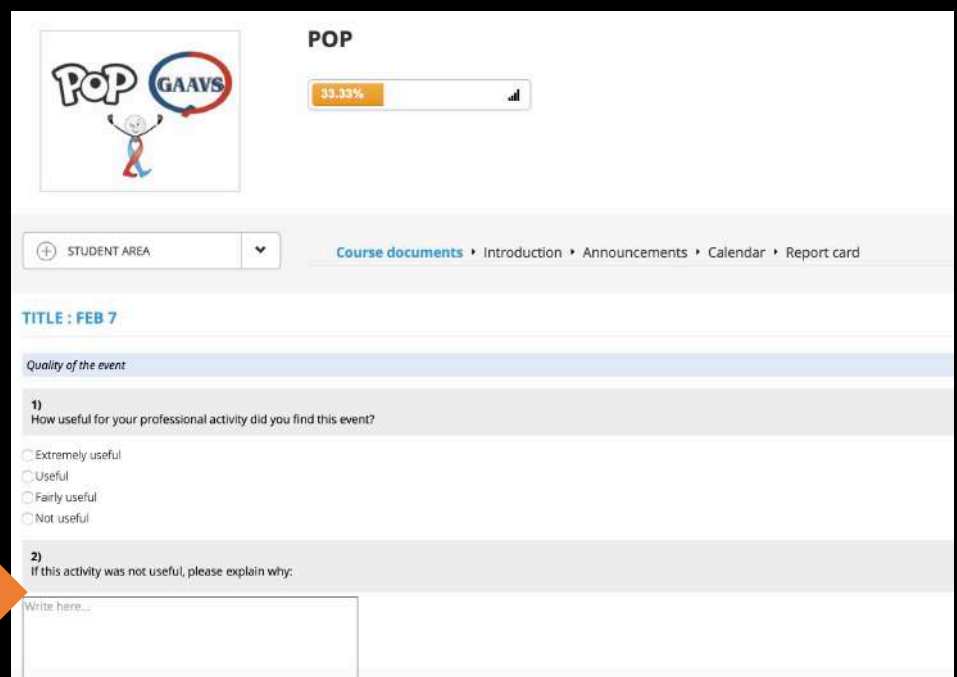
POP GAAVS

POP

33.33%

STUDENT AREA

Course documents ‣ Introduction ‣ Announcements ‣ Calendar ‣ Report card

TITLE : FEB 7

Quality of the event

1)
How useful for your professional activity did you find this event?

Extremely useful
Useful
Fairly useful
Not useful

2)
If this activity was not useful, please explain why:

Write here...